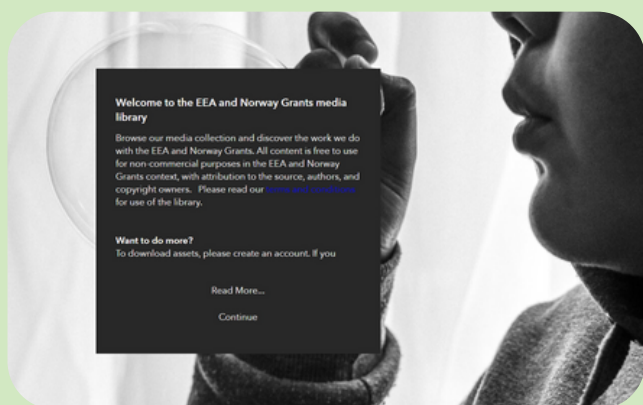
Welcome to the EEA and Norway Grants media library

Browse our media collection and discover the work we do with the EEA and Norway Grants. All content is free to use for non-commercial purposes in the EEA and Norway Grants context, with attribution to the source, authors, and copyright owners. Please read our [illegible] for use of the library.

Want to do more?
To download assets, please create an account. If you

Read More...

Continue